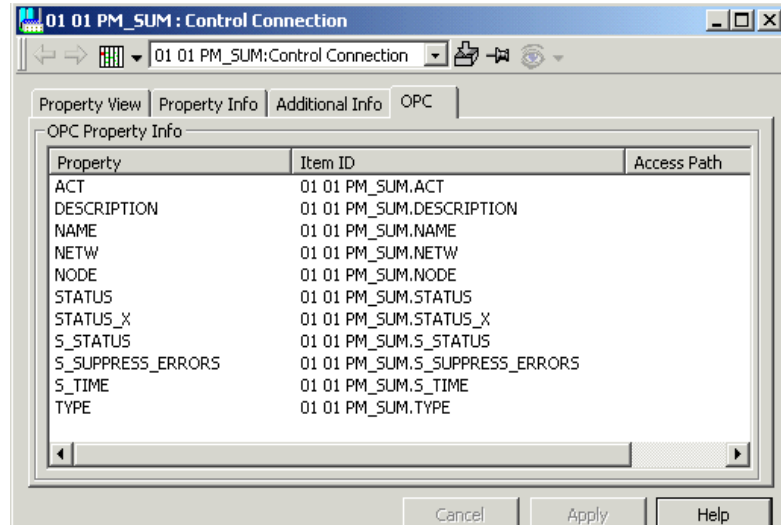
01 01 PM_SUM : Control Connection

01 01 PM_SUM:Control Connection

Property View | Property Info | Additional Info | OPC

OPC Property Info

| Property | Item ID | Access Path |
|---|---|---|
| ACT | 01 01 PM_SUM.ACT | |
| DESCRIPTION | 01 01 PM_SUM.DESCRIPTION | |
| NAME | 01 01 PM_SUM.NAME | |
| NETW | 01 01 PM_SUM.NETW | |
| NODE | 01 01 PM_SUM.NODE | |
| STATUS | 01 01 PM_SUM.STATUS | |
| STATUS_X | 01 01 PM_SUM.STATUS_X | |
| S_STATUS | 01 01 PM_SUM.S_STATUS | |
| S_SUPPRESS_ERRORS | 01 01 PM_SUM.S_SUPPRESS_ERRORS | |
| S_TIME | 01 01 PM_SUM.S_TIME | |
| TYPE | 01 01 PM_SUM.TYPE | |

Cancel Apply Help